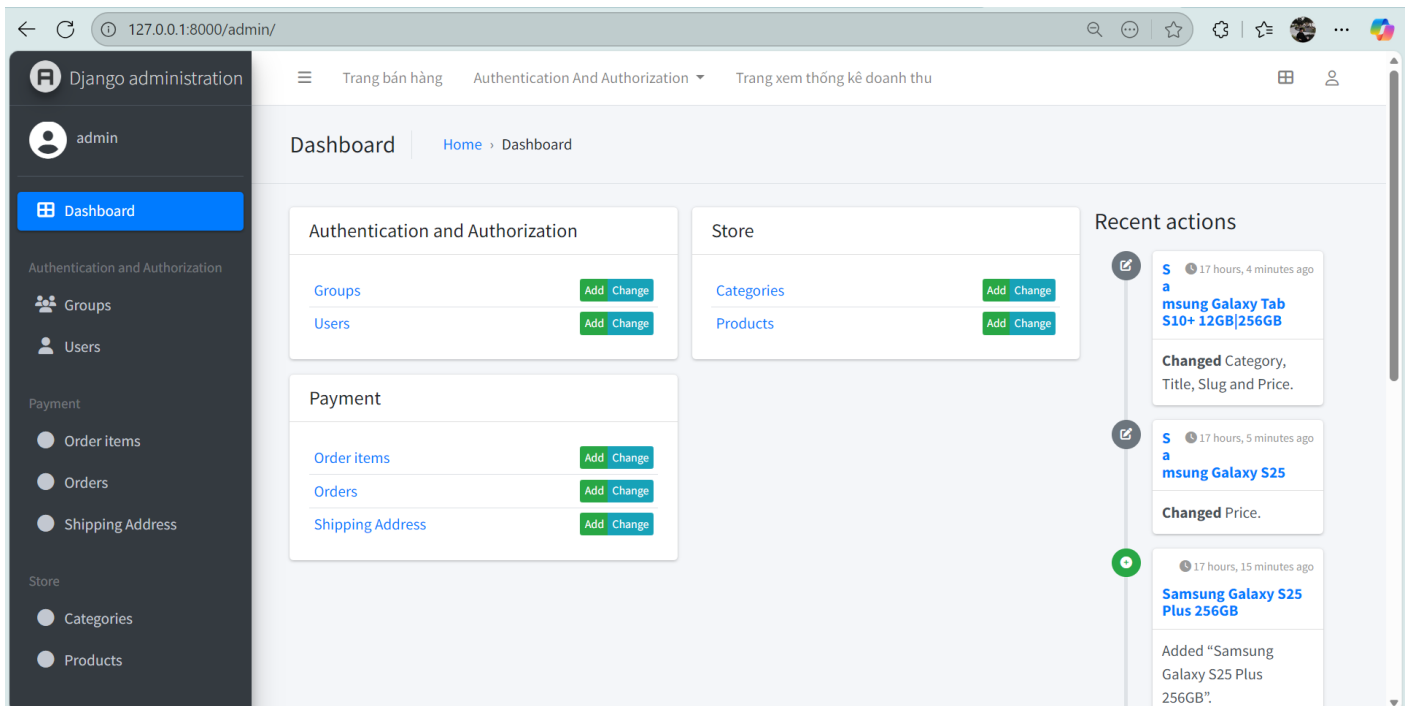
127.0.0.1:8000/admin/

Django administration

admin

Dashboard

Authentication and Authorization

Groups

Users

Payment

Order items

Orders

Shipping Address

Store

Categories

Products

Trang bán hàng　Authentication And Authorization　Trang xem thống kê doanh thu

Dashboard　Home › Dashboard

Authentication and Authorization

| | | |
|---|---|---|
| Groups | Add | Change |
| Users | Add | Change |

Store

| | | |
|---|---|---|
| Categories | Add | Change |
| Products | Add | Change |

Payment

| | | |
|---|---|---|
| Order items | Add | Change |
| Orders | Add | Change |
| Shipping Address | Add | Change |

Recent actions

S a msung Galaxy Tab S10+ 12GB|256GB　17 hours, 4 minutes ago

Changed Category, Title, Slug and Price.

S a msung Galaxy S25　17 hours, 5 minutes ago

Changed Price.

17 hours, 15 minutes ago

Samsung Galaxy S25 Plus 256GB

Added “Samsung Galaxy S25 Plus 256GB”.